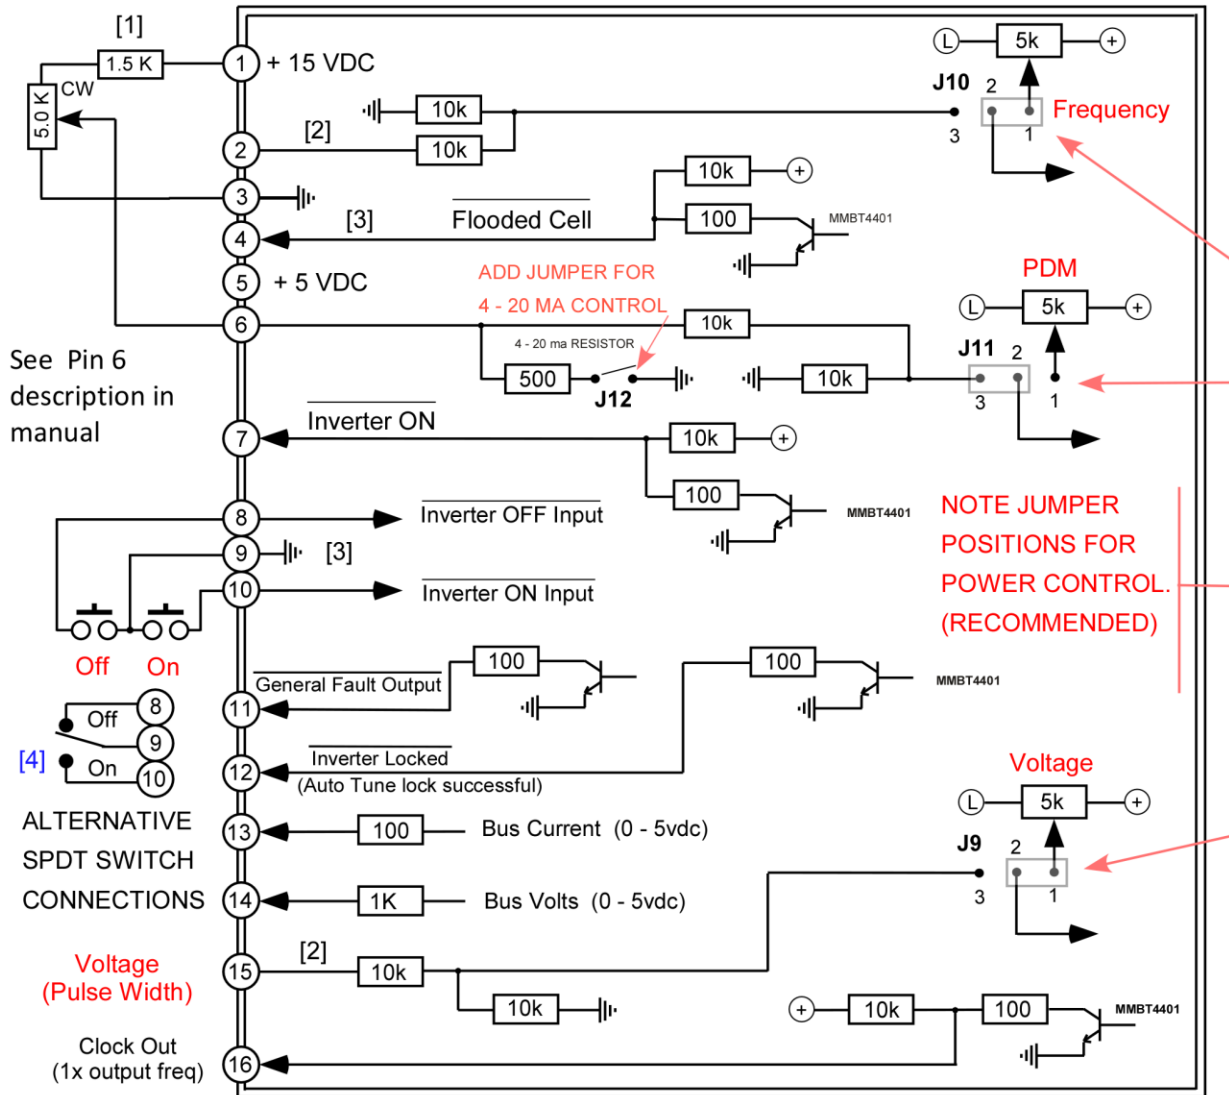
[1]
1.5 K
CW
5.0 K
1 + 15 VDC
2
[2]
10k
10k
3
[3]
Flooded Cell
4
10k
100
MMBT4401
5 + 5 VDC
ADD JUMPER FOR
4 - 20 MA CONTROL
6
4 - 20 ma RESISTOR
500
J12
10k
10k
See Pin 6 description in manual
7
Inverter ON
10k
100
MMBT4401
8
Inverter OFF Input
9
[3]
10
Inverter ON Input
Off On
11
General Fault Output
100
100
MMBT4401
Off 8
9
[4] On 10
12
Inverter Locked
(Auto Tune lock successful)
ALTERNATIVE SPDT SWITCH CONNECTIONS
13
100
Bus Current (0 - 5vdc)
14
1K
Bus Volts (0 - 5vdc)
Voltage (Pulse Width)
15
[2]
10k
10k
Clock Out (1x output freq)
16
10k
100
MMBT4401
L 5k +
J10
2
3
1
Frequency
PDM
L 5k +
J11 2
3
1
NOTE JUMPER POSITIONS FOR POWER CONTROL. (RECOMMENDED)
Voltage
L 5k +
J9
2
3
1